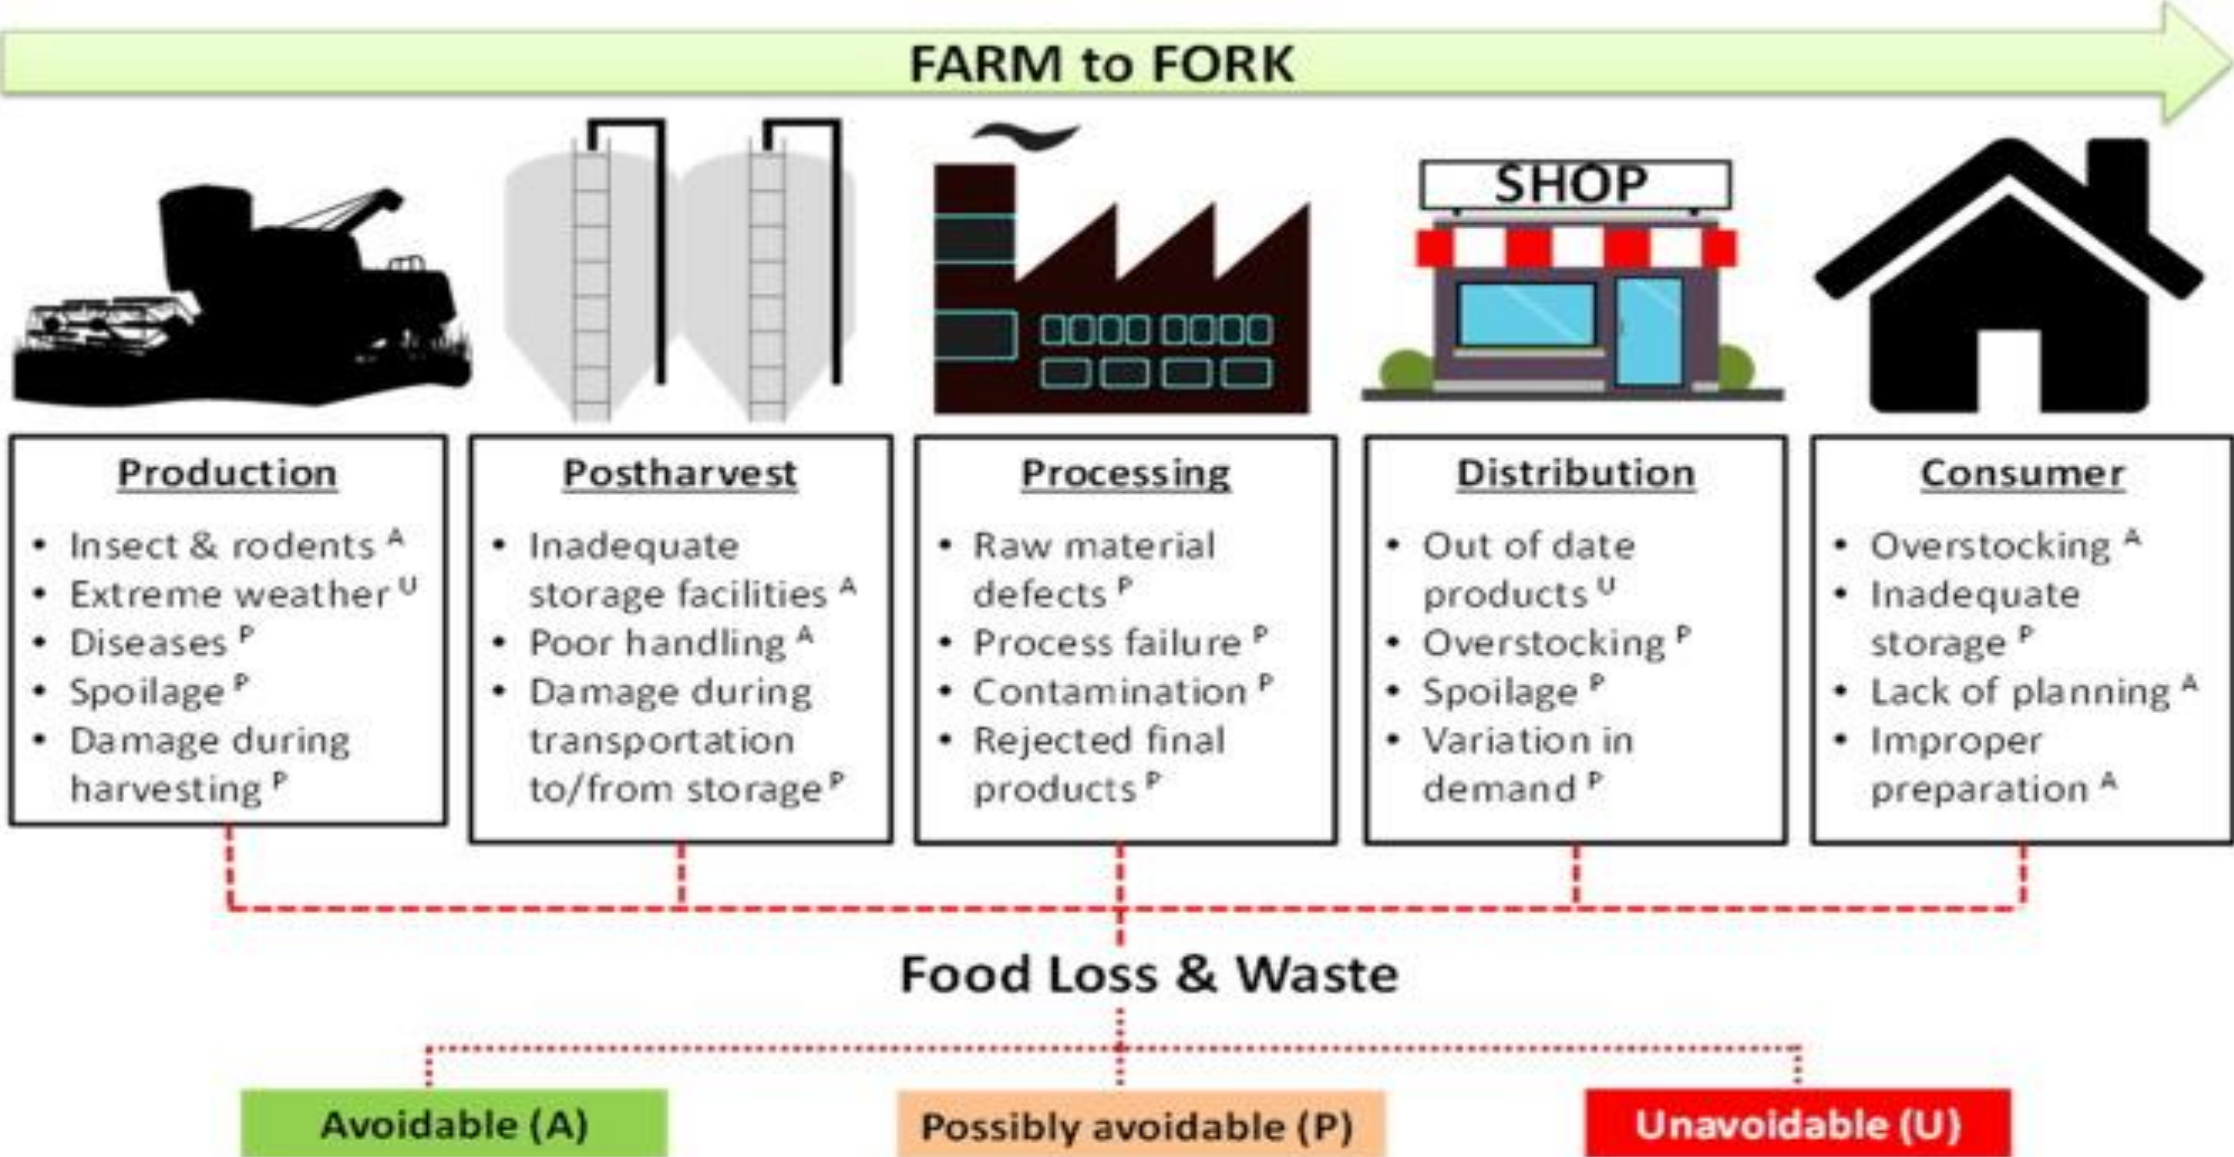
FARM to FORK

SHOP

Production
- Insect & rodents $^{A}$
- Extreme weather $^{U}$
- Diseases $^{P}$
- Spoilage $^{P}$
- Damage during harvesting $^{P}$

Postharvest
- Inadequate storage facilities $^{A}$
- Poor handling $^{A}$
- Damage during transportation to/from storage $^{P}$

Processing
- Raw material defects $^{P}$
- Process failure $^{P}$
- Contamination $^{P}$
- Rejected final products $^{P}$

Distribution
- Out of date products $^{U}$
- Overstocking $^{P}$
- Spoilage $^{P}$
- Variation in demand $^{P}$

Consumer
- Overstocking $^{A}$
- Inadequate storage $^{P}$
- Lack of planning $^{A}$
- Improper preparation $^{A}$

Food Loss & Waste

Avoidable (A)

Possibly avoidable (P)

Unavoidable (U)